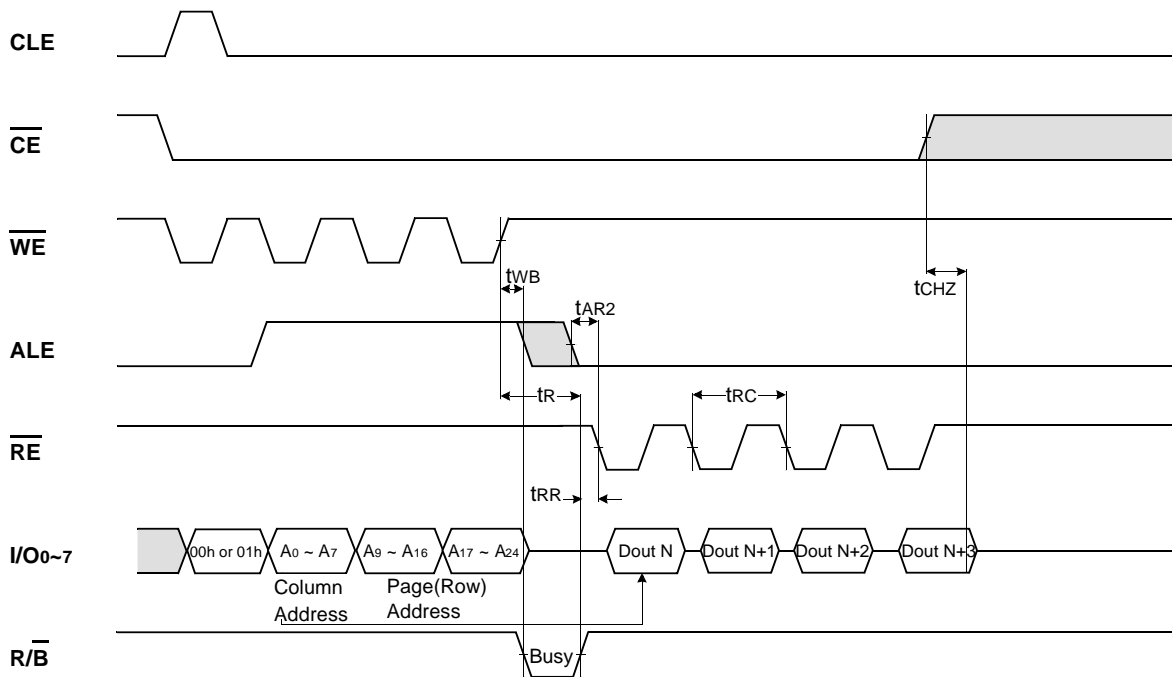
CLE

$\overline{CE}$

$\overline{WE}$

tWB

tAR2

tCHZ

ALE

tR

tRC

$\overline{RE}$

tRR

I/O0~7

00h or 01h

A0 ~ A7

A9 ~ A16

A17 ~ A24

Dout N

Dout N+1

Dout N+2

Dout N+3

Column Address

Page(Row) Address

R/$\overline{B}$

Busy